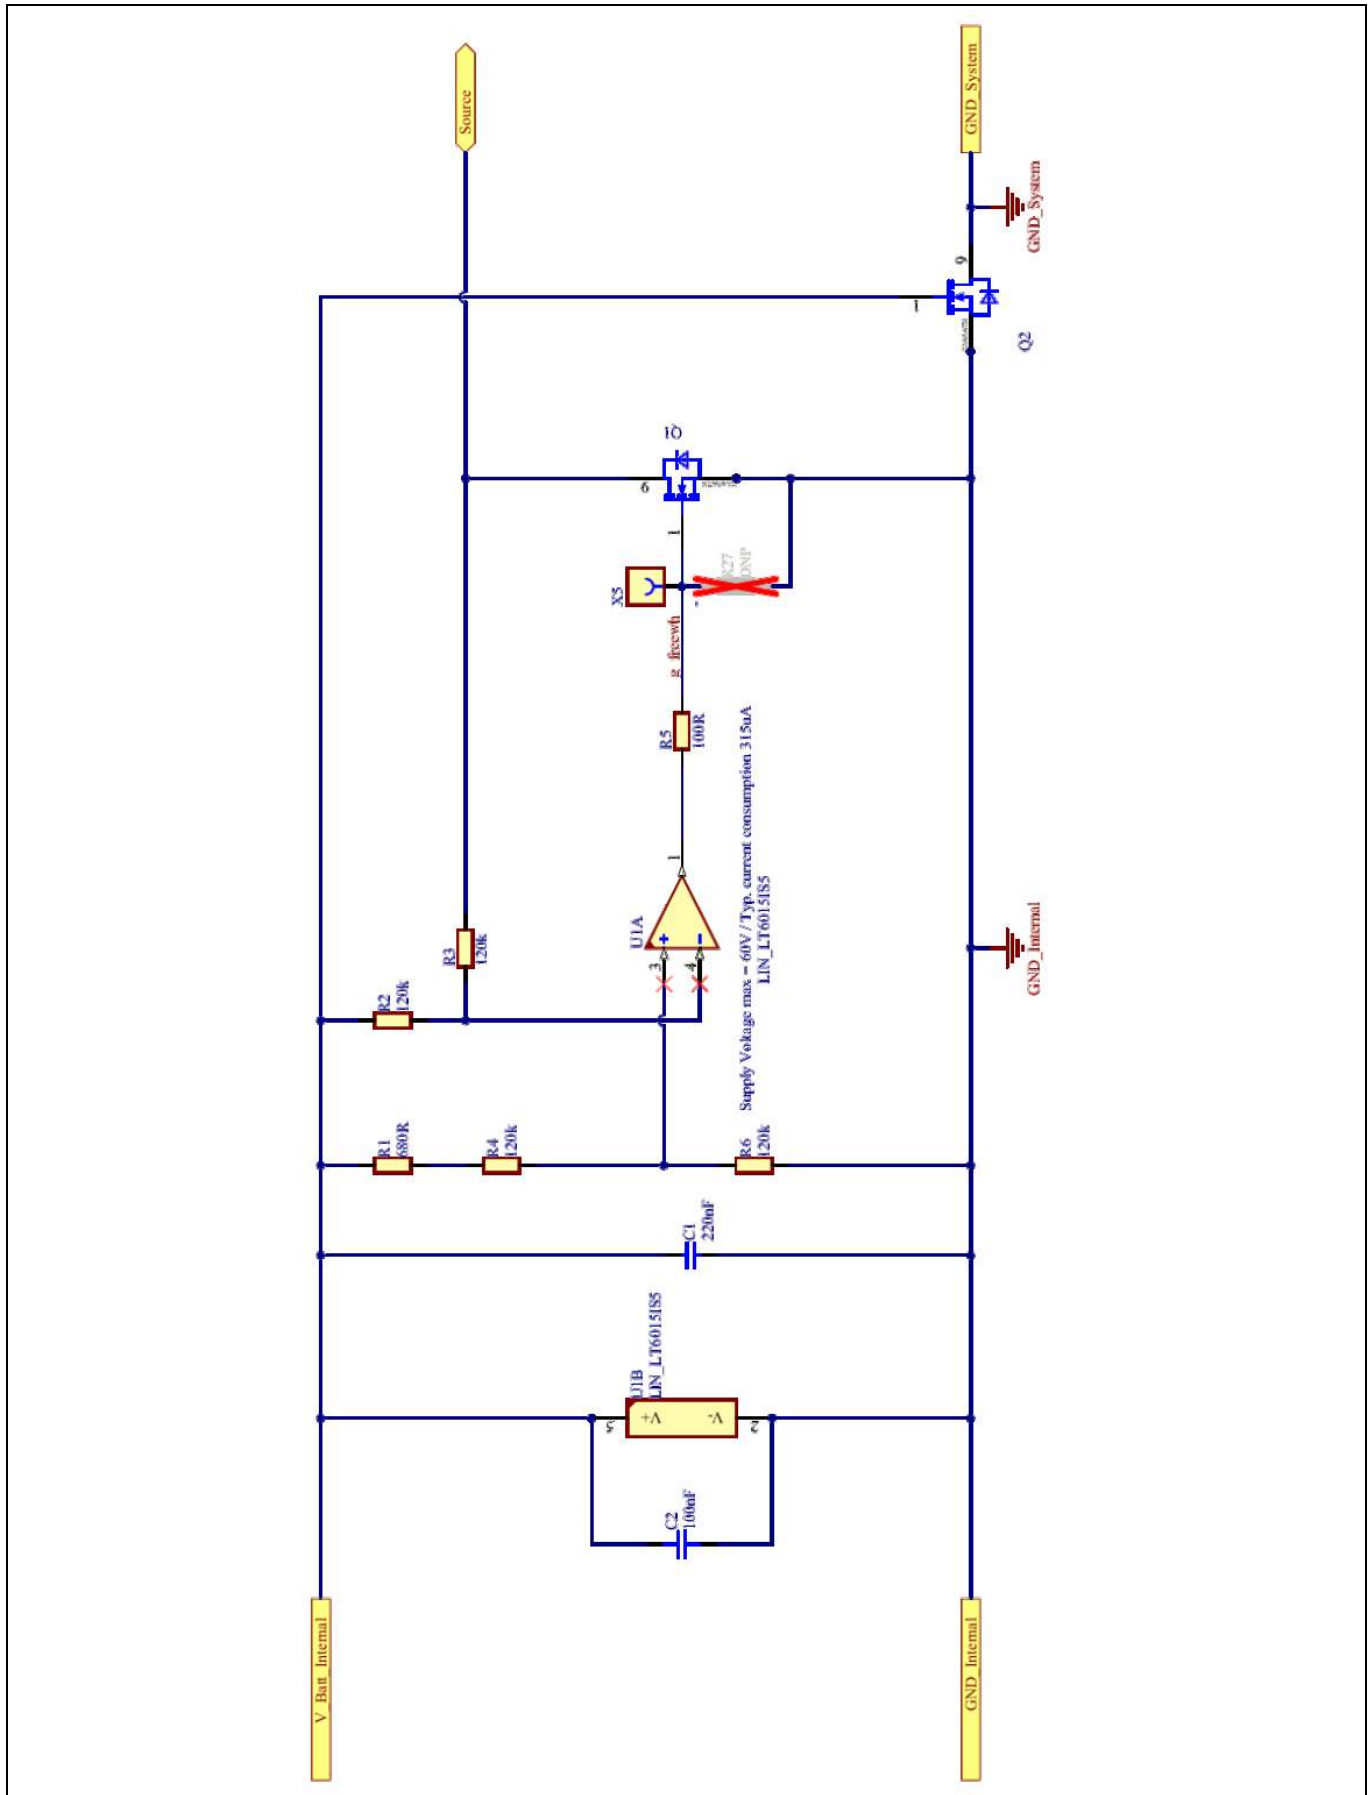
Source

GND_System

GND_System

9

1

Q2

Q1

6

1

X5

R27
DNP

g_freewh

R5
100R

Supply Voltage max = 60V / Typ. current consumption 315uA
LIN_LT6015IS5

1

U1A

3

4

R3
120k

R2
120k

GND_Internal

R1
680R

R4
120k

R6
120k

C1
220nF

U1B
LIN_LT6015IS5

+V

-V

5

2

C2
100nF

V_Batt_Internal

GND_Internal